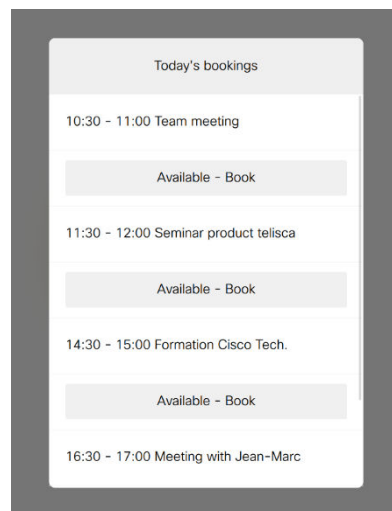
Today's bookings

10:30 - 11:00 Team meeting

Available - Book

11:30 - 12:00 Seminar product telisca

Available - Book

14:30 - 15:00 Formation Cisco Tech.

Available - Book

16:30 - 17:00 Meeting with Jean-Marc